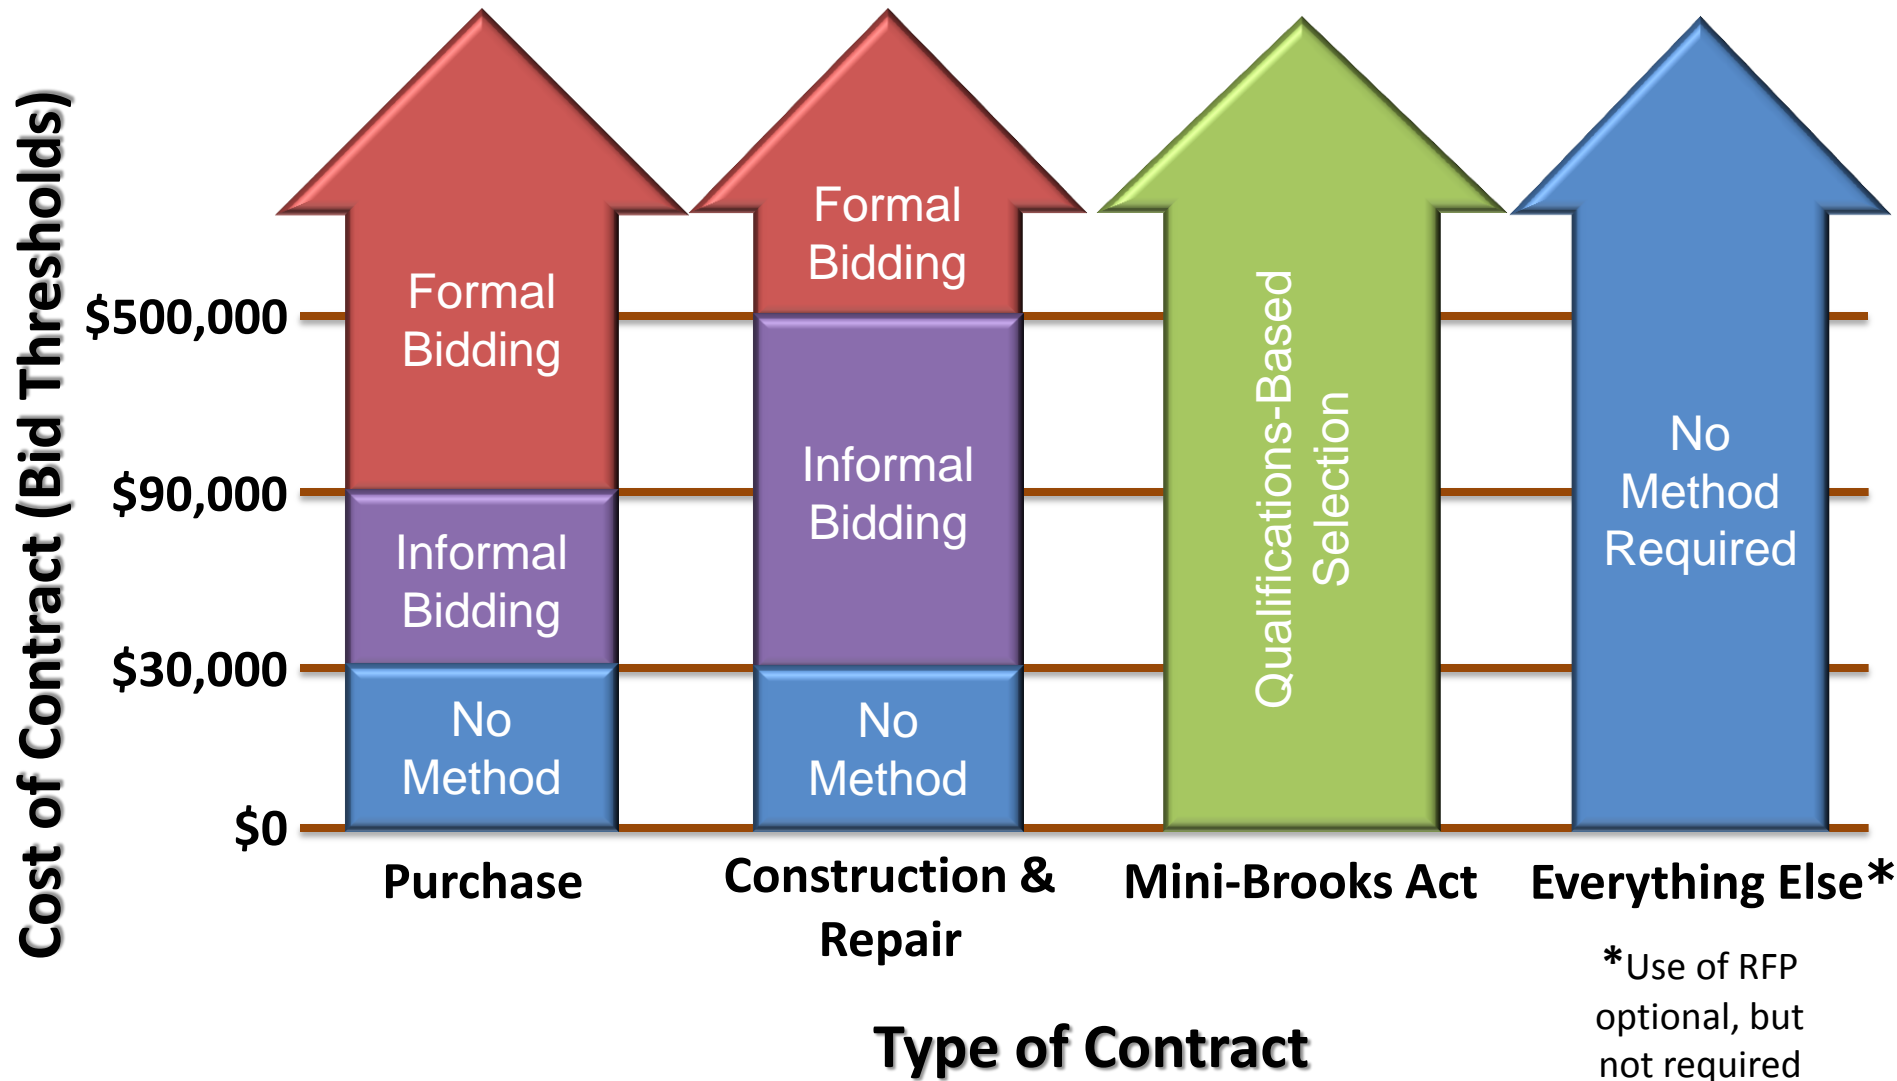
Cost of Contract (Bid Thresholds)

$500,000
$90,000
$30,000
$0

Formal Bidding
Informal Bidding
No Method

Formal Bidding
Informal Bidding
No Method

Qualifications-Based Selection

No Method Required

Purchase

Construction & Repair

Mini-Brooks Act

Everything Else*

*Use of RFP optional, but not required

Type of Contract